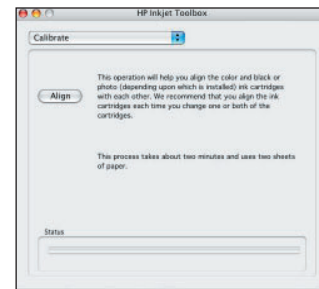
HP Inkjet Toolbox

Calibrate

Align

This operation will help you align the color and black or photo (depending upon which is installed) ink cartridges with each other. We recommend that you align the ink cartridges each time you change one or both of the cartridges.

This process takes about two minutes and uses two sheets of paper.

Status